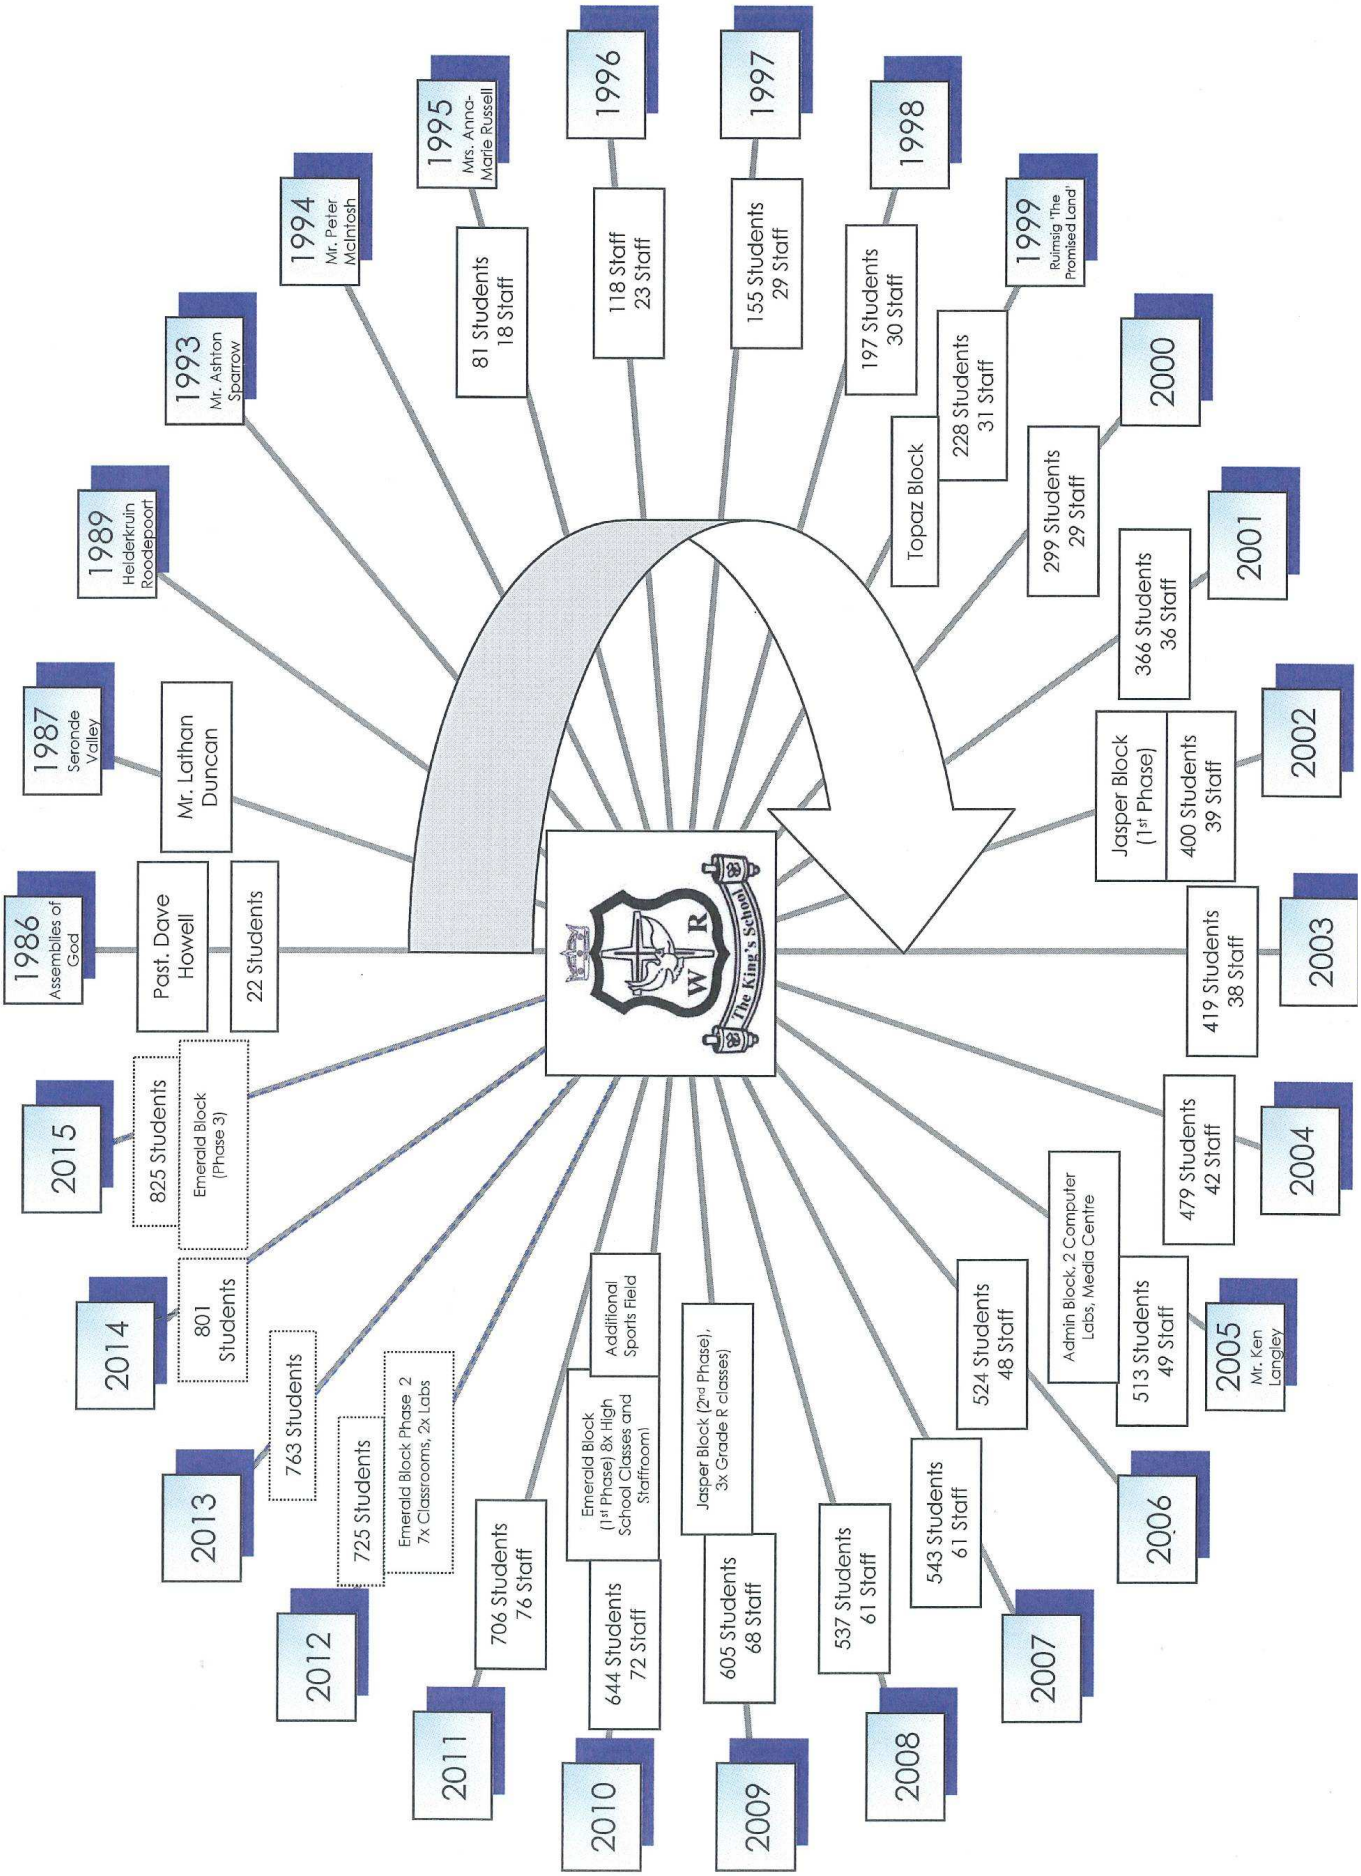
The King's School
W R

1986
Assemblies of God
Past. Dave Howell
22 Students

1987
Seronde Valley
Mr. Lathan Duncan

1989
Helderkruin Roodepoort

1993
Mr. Ashton Sparrow

1994
Mr. Peter McIntosh

1995
Mrs. Anna-Marie Russell
81 Students
18 Staff

1996
118 Staff
23 Staff

1997
155 Students
29 Staff

1998
197 Students
30 Staff
Topaz Block

1999
Ruimsig 'The Promised Land'
228 Students
31 Staff

2000
299 Students
29 Staff

2001
366 Students
36 Staff

2002
Jasper Block (1st Phase)
400 Students
39 Staff

2003
419 Students
38 Staff

2004
479 Students
42 Staff

2005
Mr. Ken Langley
Admin Block, 2 Computer Labs, Media Centre
513 Students
49 Staff

2006
524 Students
48 Staff

2007
543 Students
61 Staff

2008
537 Students
61 Staff

2009
605 Students
68 Staff
Jasper Block (2nd Phase), 3x Grade R classes)

2010
644 Students
72 Staff
Emerald Block (1st Phase) 8x High School Classes and Staffroom)
Additional Sports Field

2011
706 Students
76 Staff

2012
725 Students
Emerald Block Phase 2
7x Classrooms, 2x Labs

2013
763 Students

2014
801 Students

2015
825 Students
Emerald Block (Phase 3)